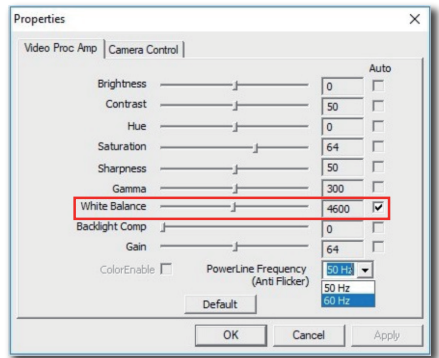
Properties

Video Proc Amp | Camera Control

Auto

| | Value | Auto |
|---|---|---|
| Brightness | 0 | |
| Contrast | 50 | |
| Hue | 0 | |
| Saturation | 64 | |
| Sharpness | 50 | |
| Gamma | 300 | |
| White Balance | 4600 | ✓ |
| Backlight Comp | 0 | |
| Gain | 64 | |

ColorEnable

PowerLine Frequency (Anti Flicker)

50 Hz

50 Hz
60 Hz

Default

OK

Cancel

Apply